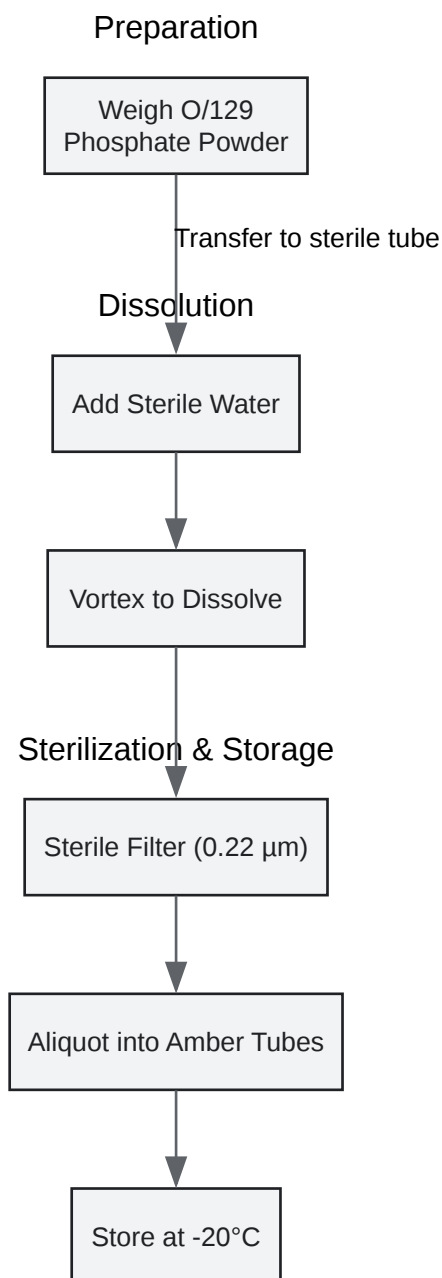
Preparation

Weigh O/129 Phosphate Powder

Transfer to sterile tube

Dissolution

Add Sterile Water

Vortex to Dissolve

Sterilization & Storage

Sterile Filter (0.22 µm)

Aliquot into Amber Tubes

Store at -20°C